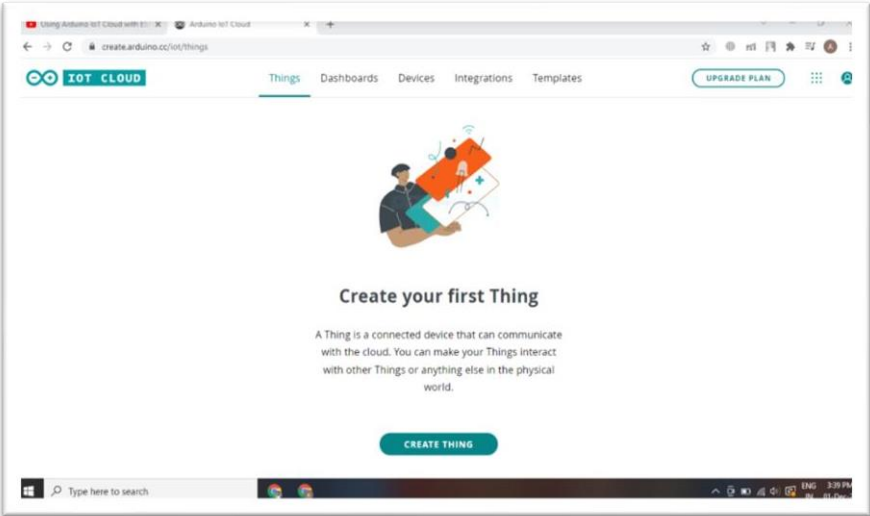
Using Arduino IoT Cloud with E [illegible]

Arduino IoT Cloud

create.arduino.cc/iot/things

IOT CLOUD

Things Dashboards Devices Integrations Templates

UPGRADE PLAN

Create your first Thing

A Thing is a connected device that can communicate with the cloud. You can make your Things interact with other Things or anything else in the physical world.

CREATE THING

Type here to search

ENG IN

3:39 PM

01-Dec-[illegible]